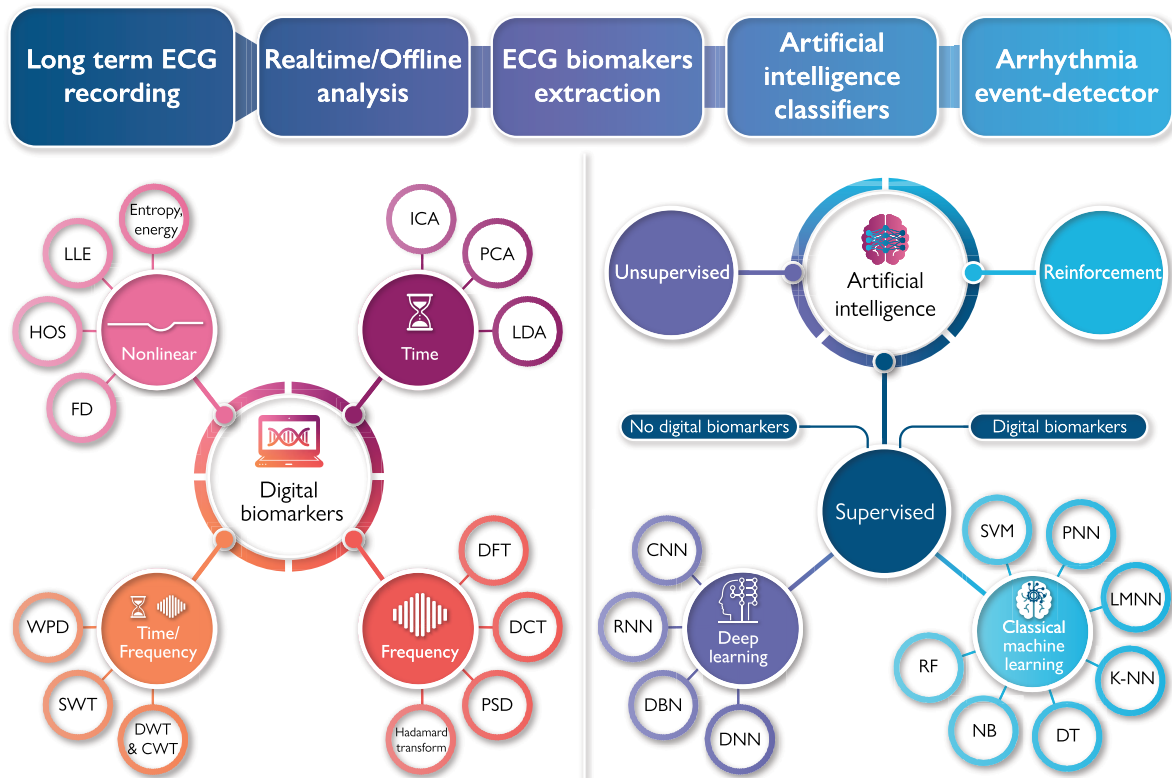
Long term ECG recording

Realtime/Offline analysis

ECG biomakers extraction

Artificial intelligence classifiers

Arrhythmia event-detector

Entropy, energy

LLE

HOS

FD

Nonlinear

ICA

PCA

LDA

Time

Digital biomarkers

WPD

SWT

DWT & CWT

Time/ Frequency

DFT

DCT

PSD

Hadamard transform

Frequency

Unsupervised

Artificial intelligence

Reinforcement

No digital biomarkers

Digital biomarkers

Supervised

CNN

RNN

DBN

DNN

Deep learning

SVM

PNN

LMNN

K-NN

DT

NB

RF

Classical machine learning